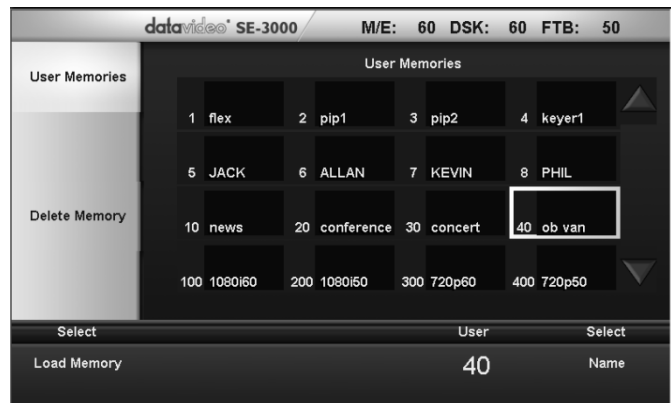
datavideo® SE-3000 M/E: 60 DSK: 60 FTB: 50

User Memories

Delete Memory

User Memories

1 flex
2 pip1
3 pip2
4 keyer1
5 JACK
6 ALLAN
7 KEVIN
8 PHIL
10 news
20 conference
30 concert
40 ob van
100 1080i60
200 1080i50
300 720p60
400 720p50

Select
User
Select

Load Memory
40
Name